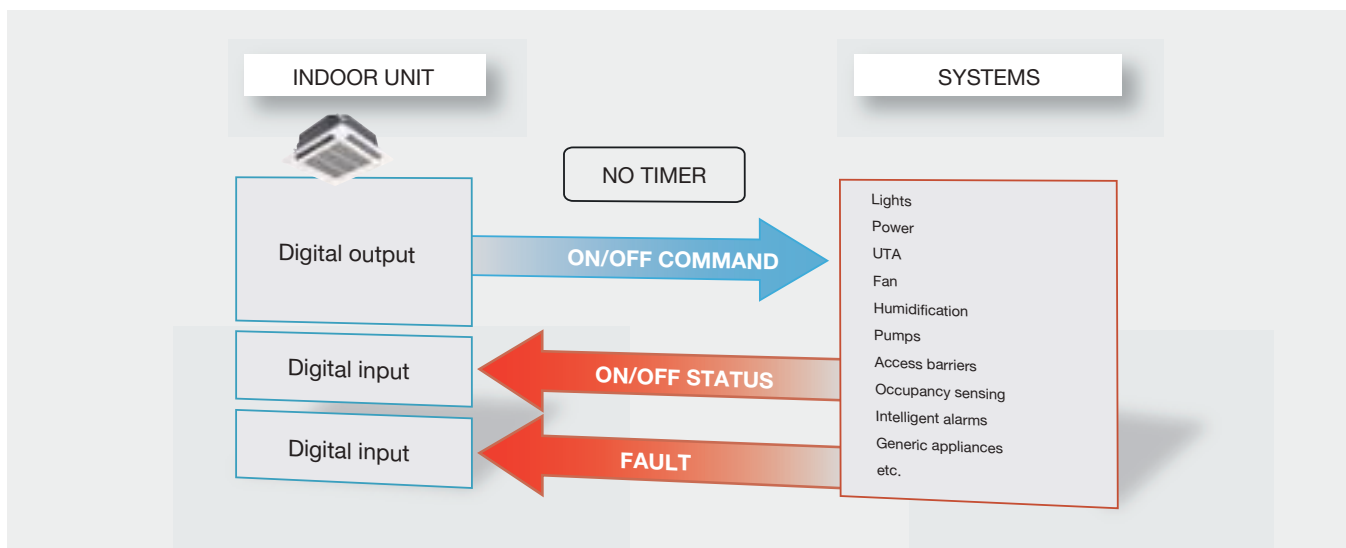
INDOOR UNIT

SYSTEMS

NO TIMER

Digital output

ON/OFF COMMAND

Lights
Power
UTA
Fan
Humidification
Pumps
Access barriers
Occupancy sensing
Intelligent alarms
Generic appliances
etc.

Digital input

ON/OFF STATUS

Digital input

FAULT